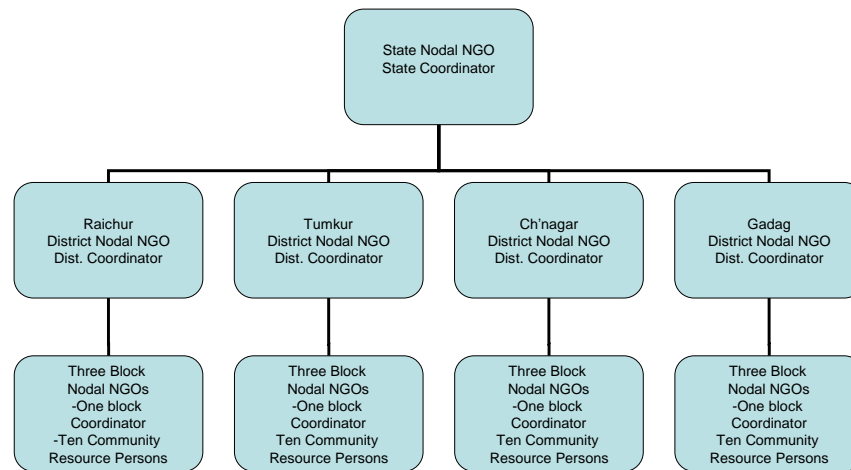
State Nodal NGO
State Coordinator

Raichur
District Nodal NGO
Dist. Coordinator

Three Block
Nodal NGOs
-One block
Coordinator
-Ten Community
Resource Persons

Tumkur
District Nodal NGO
Dist. Coordinator

Three Block
Nodal NGOs
-One block
Coordinator
Ten Community
Resource Persons

Ch'nagar
District Nodal NGO
Dist. Coordinator

Three Block
Nodal NGOs
-One block
Coordinator
Ten Community
Resource Persons

Gadag
District Nodal NGO
Dist. Coordinator

Three Block
Nodal NGOs
-One block
Coordinator
Ten Community
Resource Persons